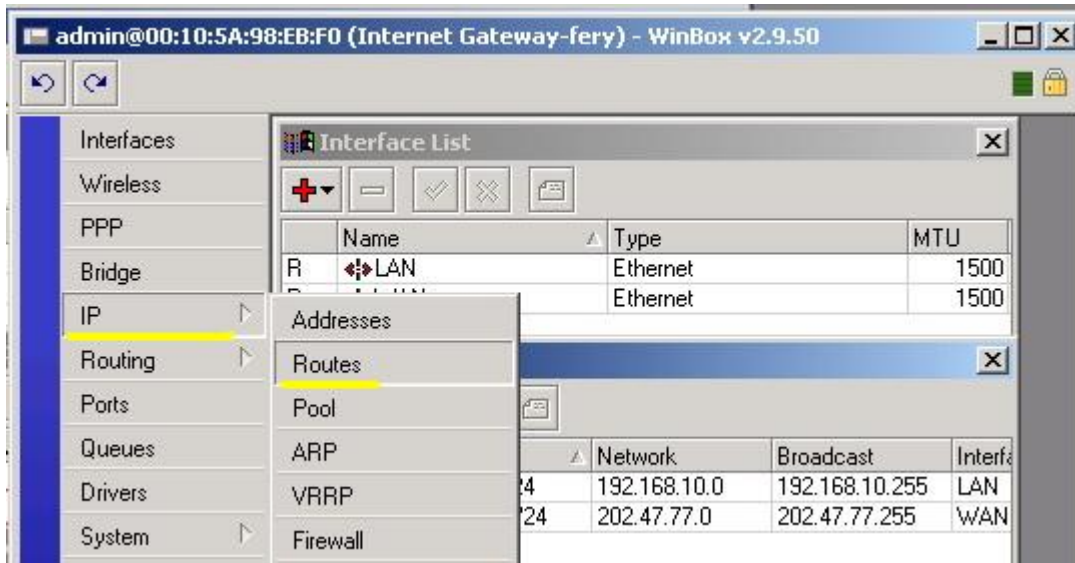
admin@00:10:5A:98:EB:F0 (Internet Gateway-fery) - WinBox v2.9.50

Interfaces
Wireless
PPP
Bridge
IP
Routing
Ports
Queues
Drivers
System

Interface List

| | Name | Type | MTU |
|---|---|---|---|
| R | LAN | Ethernet | 1500 |
| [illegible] | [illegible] | Ethernet | 1500 |

Addresses
Routes
Pool
ARP
VRRP
Firewall

| | Network | Broadcast | Interfa |
|---|---|---|---|
| 24 | 192.168.10.0 | 192.168.10.255 | LAN |
| 24 | 202.47.77.0 | 202.47.77.255 | WAN |